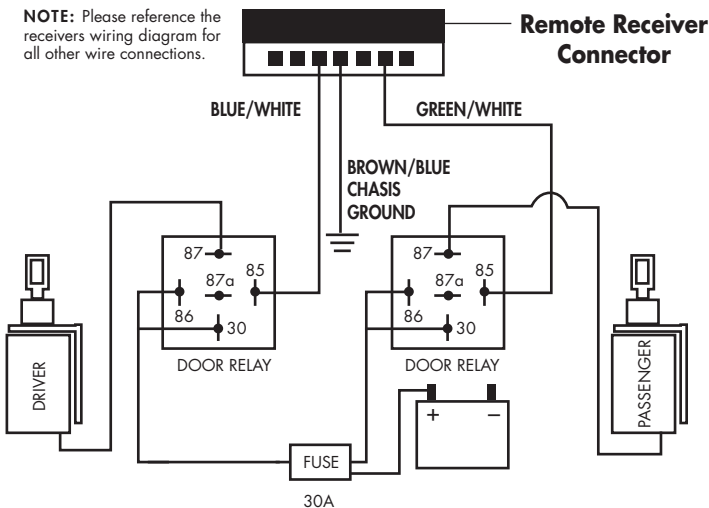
NOTE: Please reference the receivers wiring diagram for all other wire connections.

Remote Receiver Connector

BLUE/WHITE

GREEN/WHITE

BROWN/BLUE CHASIS GROUND

87
87a
85
86
30
DOOR RELAY

87
87a
85
86
30
DOOR RELAY

DRIVER

PASSENGER

+
–

FUSE
30A